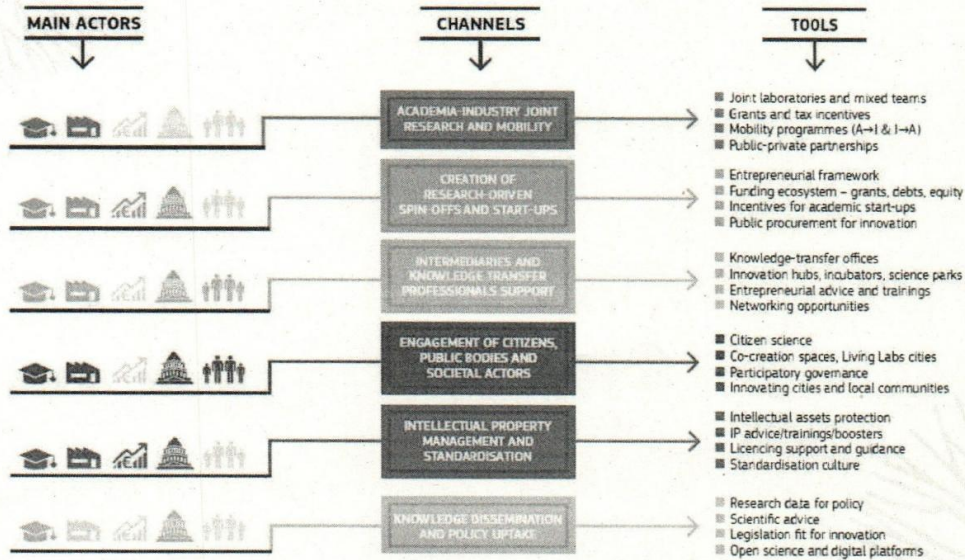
MAIN ACTORS

CHANNELS

TOOLS

ACADEMIA-INDUSTRY JOINT RESEARCH AND MOBILITY

Joint laboratories and mixed teams
Grants and tax incentives
Mobility programmes (A→I & I→A)
Public-private partnerships

CREATION OF RESEARCH-DRIVEN SPIN-OFFS AND START-UPS

Entrepreneurial framework
Funding ecosystem – grants, debts, equity
Incentives for academic start-ups
Public procurement for innovation

INTERMEDIARIES AND KNOWLEDGE TRANSFER PROFESSIONALS SUPPORT

Knowledge-transfer offices
Innovation hubs, incubators, science parks
Entrepreneurial advice and trainings
Networking opportunities

ENGAGEMENT OF CITIZENS, PUBLIC BODIES AND SOCIETAL ACTORS

Citizen science
Co-creation spaces, Living Labs cities
Participatory governance
Innovating cities and local communities

INTELLECTUAL PROPERTY MANAGEMENT AND STANDARDISATION

Intellectual assets protection
IP advice/trainings/boosters
Licencing support and guidance
Standardisation culture

KNOWLEDGE DISSEMINATION AND POLICY UPTAKE

Research data for policy
Scientific advice
Legislation fit for innovation
Open science and digital platforms